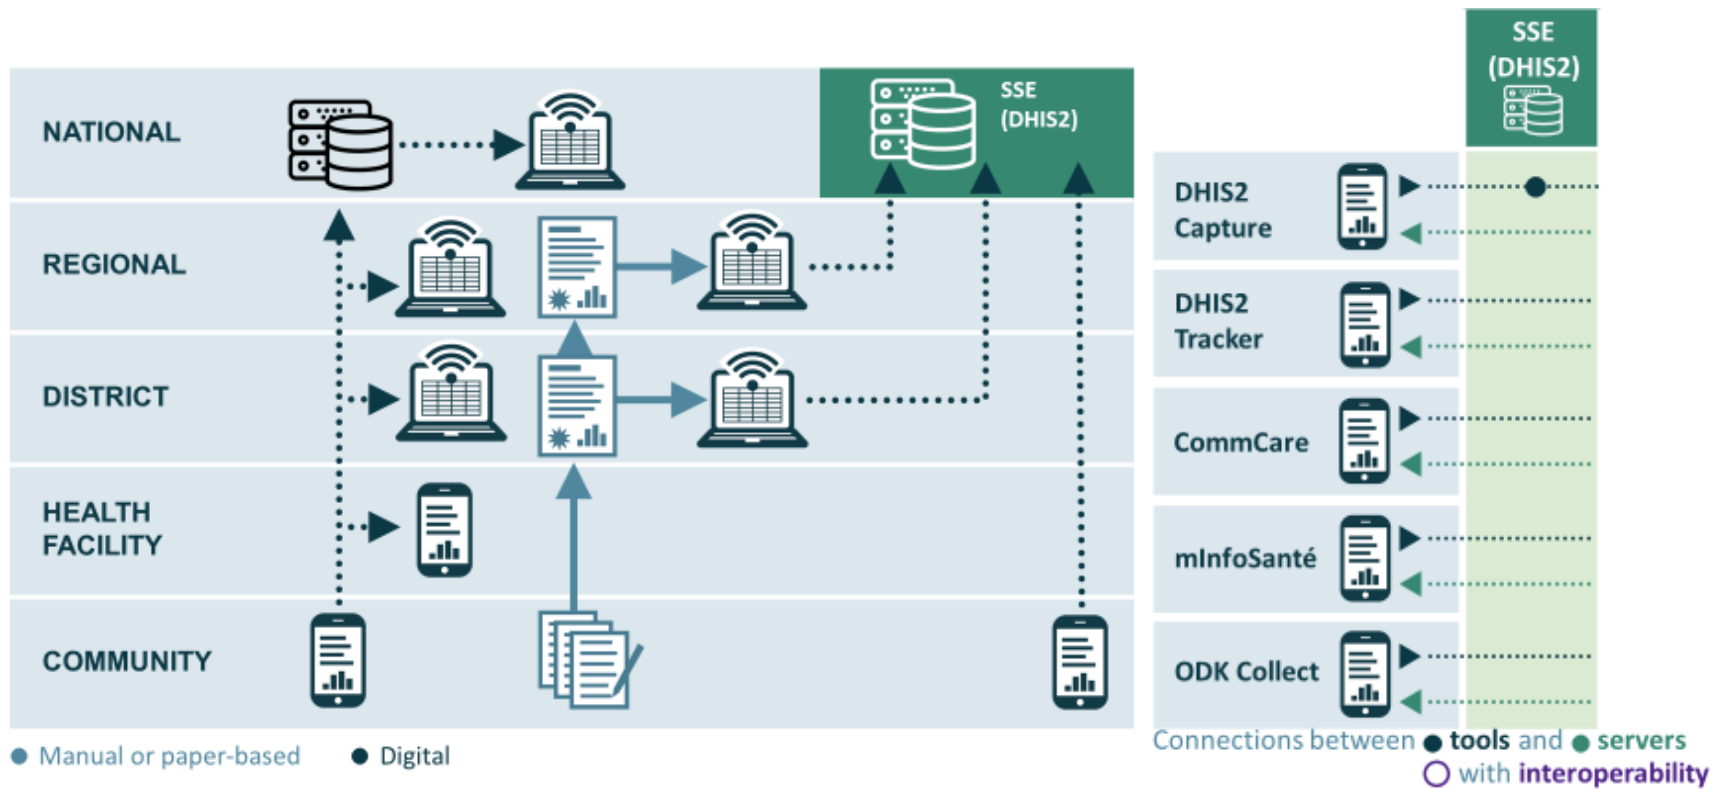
NATIONAL

SSE (DHIS2)

REGIONAL

DISTRICT

HEALTH FACILITY

COMMUNITY

Manual or paper-based

Digital

SSE (DHIS2)

DHIS2 Capture

DHIS2 Tracker

CommCare

mInfoSanté

ODK Collect

Connections between tools and servers with interoperability